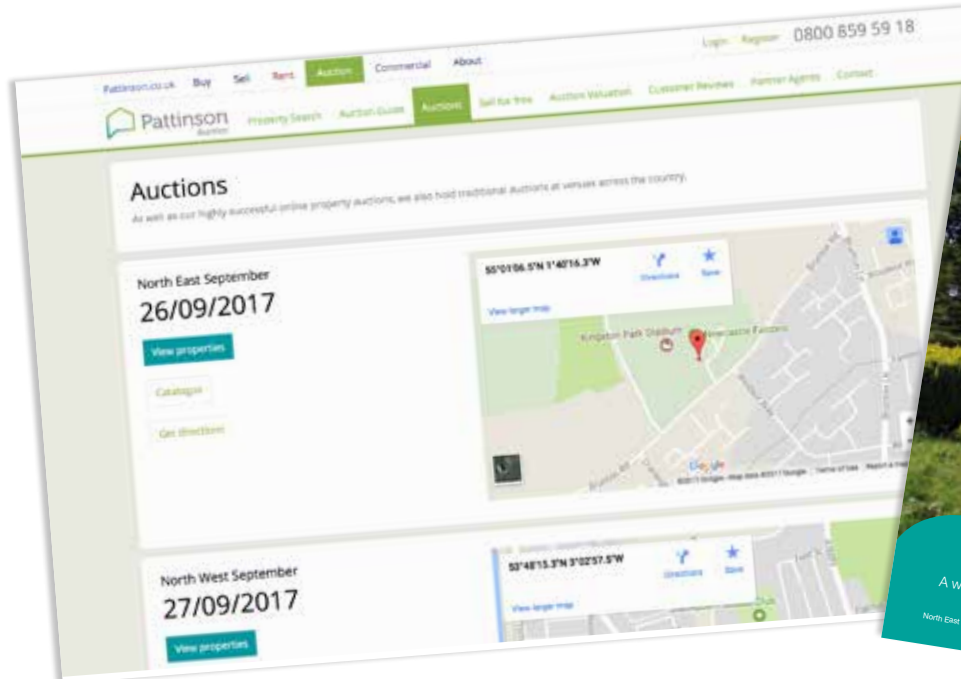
Pattinson.co.uk Buy Sell Rent Auction Commercial About

Login Register 0800 859 59 18

Pattinson Auction

Property Search Auction Guide Auctions Sell for free Auction Valuation Customer Reviews Partner Agents Contact

Auctions

As well as our highly successful online property auctions, we also hold traditional Auctions at venues across the country.

North East September

26/09/2017

View properties

Catalogue

Get directions

55°01'06.5"N 1°40'16.3"W

Directions Save

View larger map

Kingston Park Stadium

Newcastle Falcons

Google

North West September

27/09/2017

View properties

53°48'15.3"N 3°02'57.5"W

Directions Save

View larger map

A w

North East